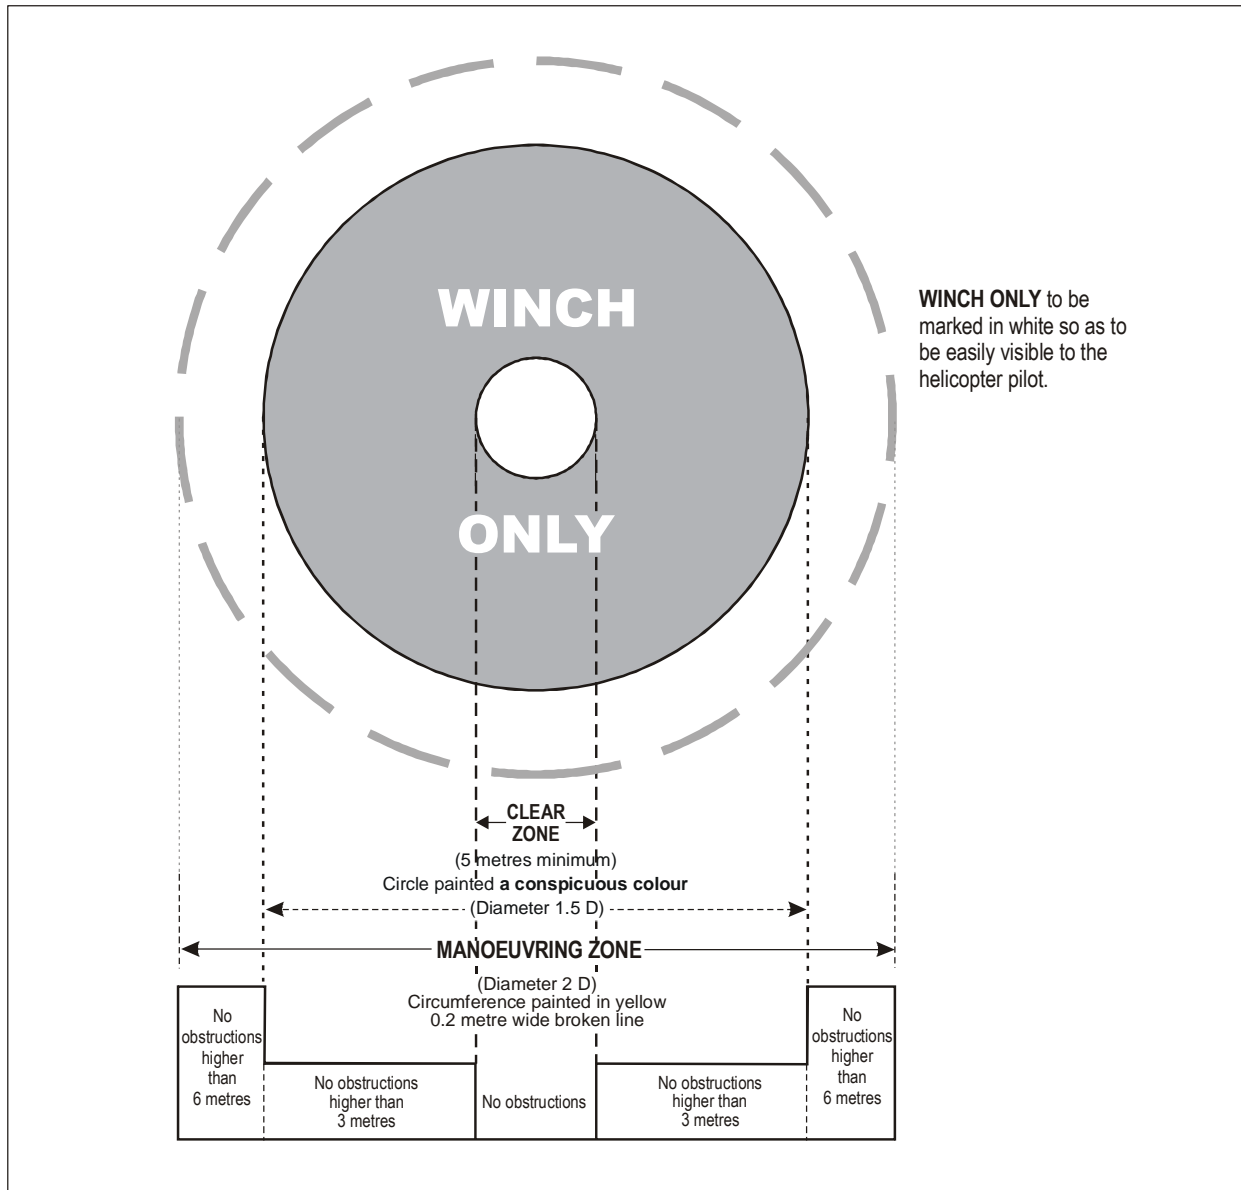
WINCH

ONLY

**WINCH ONLY** to be marked in white so as to be easily visible to the helicopter pilot.

CLEAR ZONE
(5 metres minimum)
Circle painted **a conspicuous colour**
(Diameter 1.5 D)

MANOEUVRING ZONE
(Diameter 2 D)
Circumference painted in yellow
0.2 metre wide broken line

No obstructions higher than 6 metres

No obstructions higher than 3 metres

No obstructions

No obstructions higher than 3 metres

No obstructions higher than 6 metres